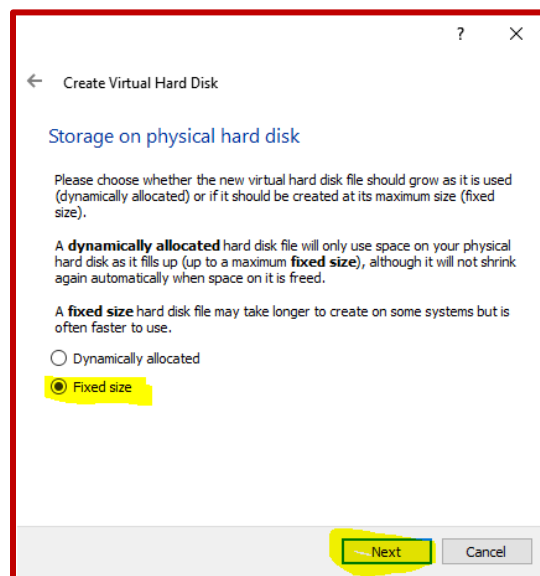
? ×

← Create Virtual Hard Disk

Storage on physical hard disk

Please choose whether the new virtual hard disk file should grow as it is used (dynamically allocated) or if it should be created at its maximum size (fixed size).

A **dynamically allocated** hard disk file will only use space on your physical hard disk as it fills up (up to a maximum **fixed size**), although it will not shrink again automatically when space on it is freed.

A **fixed size** hard disk file may take longer to create on some systems but is often faster to use.

Dynamically allocated

Fixed size

Next Cancel